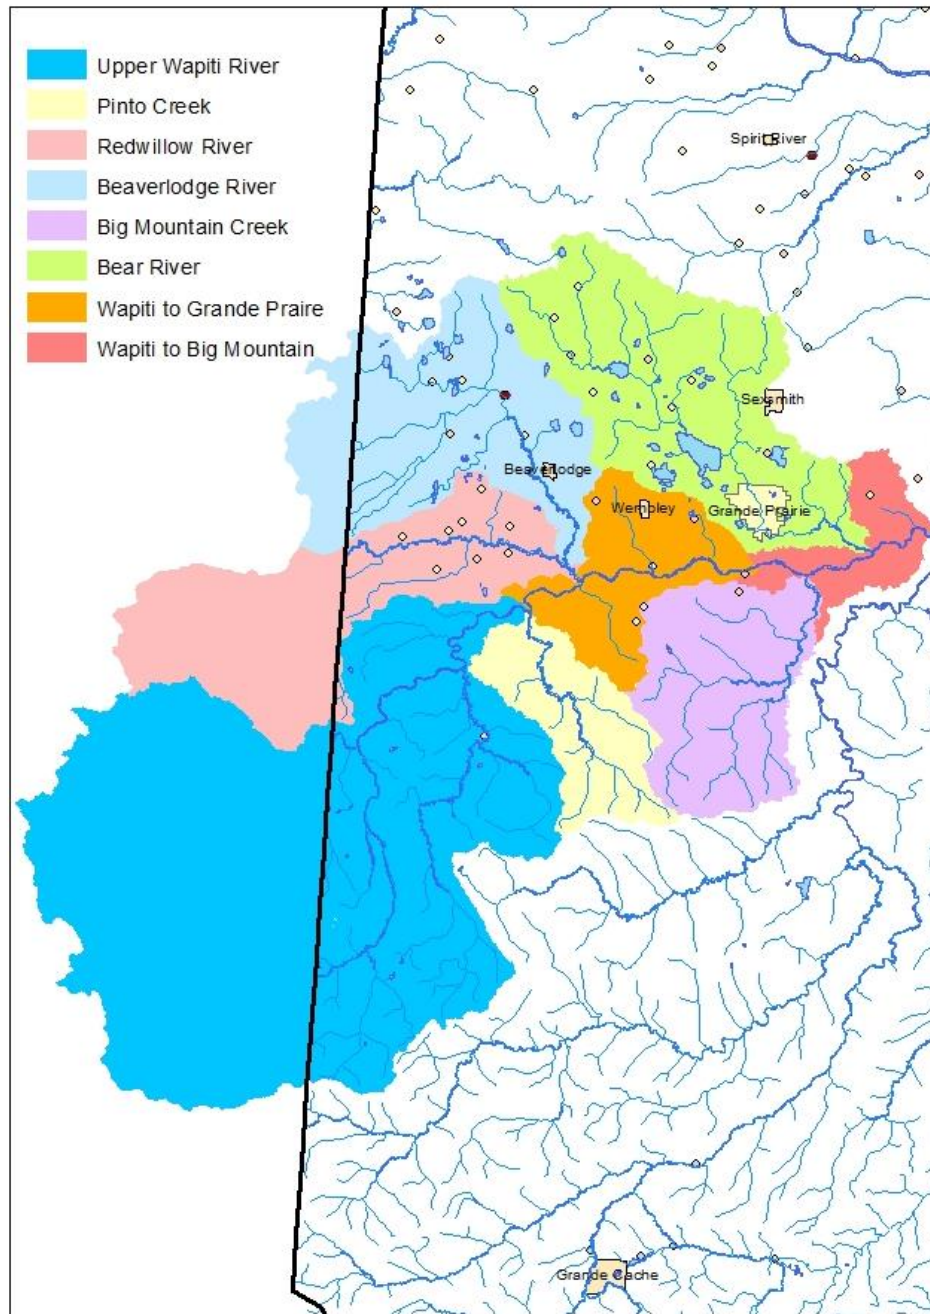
Upper Wapiti River
Pinto Creek
Redwillow River
Beaverlodge River
Big Mountain Creek
Bear River
Wapiti to Grande Praire
Wapiti to Big Mountain

Spirit River
Sexsmith
Beaverlodge
Wembley
Grande Prairie
Grande Cache